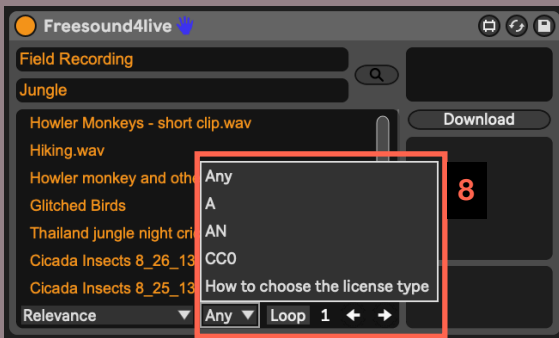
Freesound4live

Field Recording

Jungle

Download

Howler Monkeys - short clip.wav

Hiking.wav

Howler monkey and othe

Glitched Birds

Thailand jungle night cri

Cicada Insects 8_26_13

Cicada Insects 8_25_13

Any

A

AN

CC0

How to choose the license type

8

Relevance

Any

Loop

1